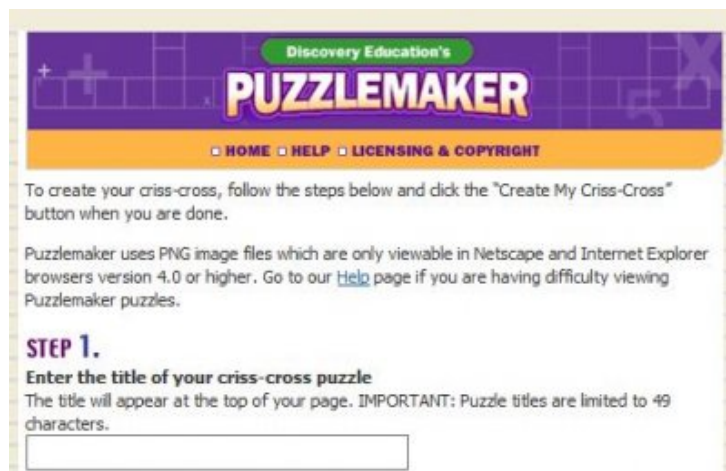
Discovery Education's
PUZZLEMAKER

HOME HELP LICENSING & COPYRIGHT

To create your criss-cross, follow the steps below and click the "Create My Criss-Cross" button when you are done.

Puzzlemaker uses PNG image files which are only viewable in Netscape and Internet Explorer browsers version 4.0 or higher. Go to our Help page if you are having difficulty viewing Puzzlemaker puzzles.

STEP 1.
Enter the title of your criss-cross puzzle
The title will appear at the top of your page. IMPORTANT: Puzzle titles are limited to 49 characters.